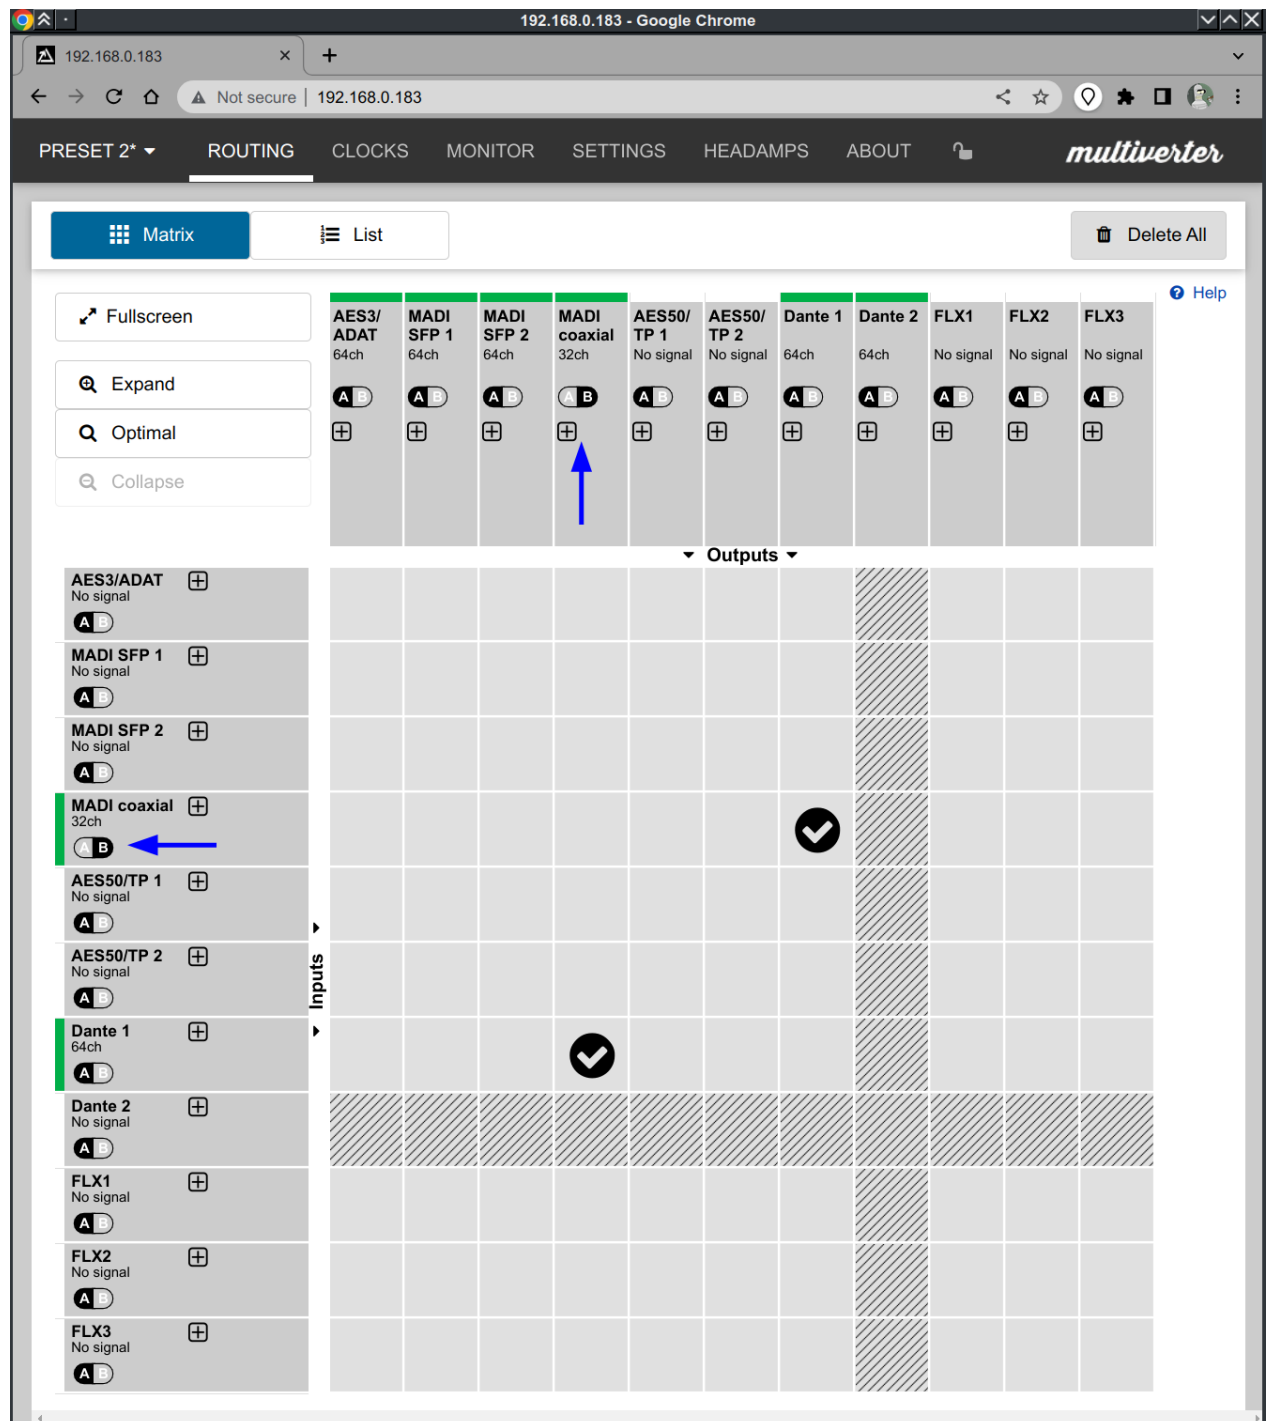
192.168.0.183 - Google Chrome

192.168.0.183 ×

Not secure | 192.168.0.183

PRESET 2* ROUTING CLOCKS MONITOR SETTINGS HEADAMPS ABOUT multiverter

Matrix List Delete All

Help

Fullscreen

Expand

Optimal

Collapse

| AES3/ ADAT 64ch | MADI SFP 1 64ch | MADI SFP 2 64ch | MADI coaxial 32ch | AES50/ TP 1 No signal | AES50/ TP 2 No signal | Dante 1 64ch | Dante 2 64ch | FLX1 No signal | FLX2 No signal | FLX3 No signal |
|---|---|---|---|---|---|---|---|---|---|---|
| A B | A B | A B | A B | A B | A B | A B | A B | A B | A B | A B |

Outputs

Inputs

AES3/ADAT
No signal
A B

MADI SFP 1
No signal
A B

MADI SFP 2
No signal
A B

MADI coaxial
32ch
A B

AES50/TP 1
No signal
A B

AES50/TP 2
No signal
A B

Dante 1
64ch
A B

Dante 2
No signal
A B

FLX1
No signal
A B

FLX2
No signal
A B

FLX3
No signal
A B